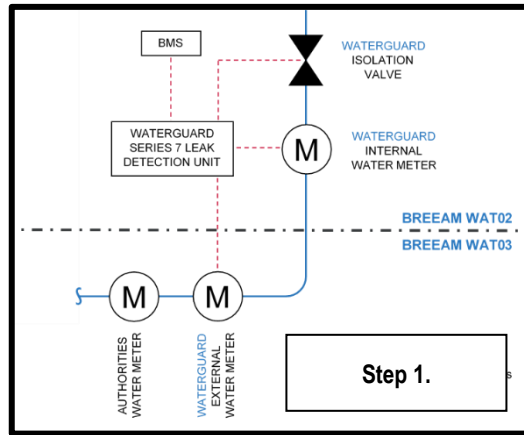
BMS

WATERGUARD ISOLATION VALVE

WATERGUARD SERIES 7 LEAK DETECTION UNIT

M

WATERGUARD INTERNAL WATER METER

BREEAM WAT02

BREEAM WAT03

M

M

AUTHORITIES WATER METER

WATERGUARD EXTERNAL WATER METER

Step 1.